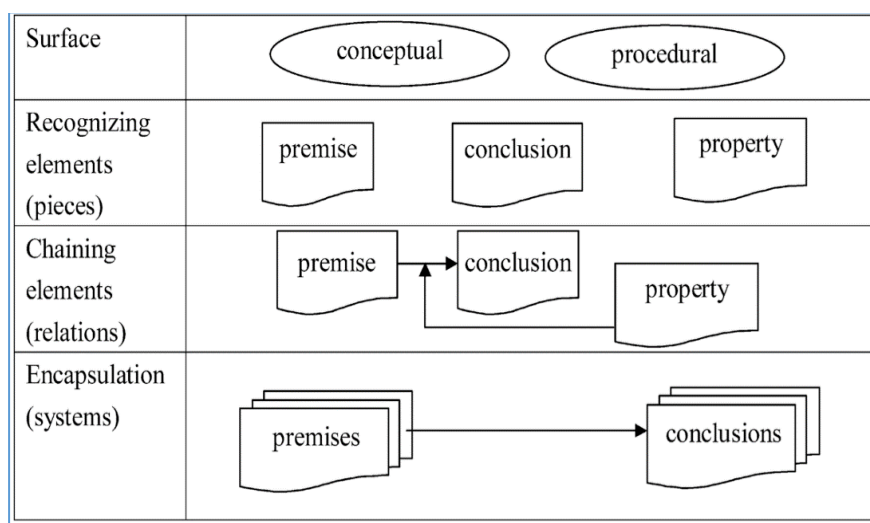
| Surface | conceptual procedural |
|---|---|
| Recognizing elements (pieces) | premise conclusion property |
| Chaining elements (relations) | premise conclusion property |
| Encapsulation (systems) | premises conclusions |